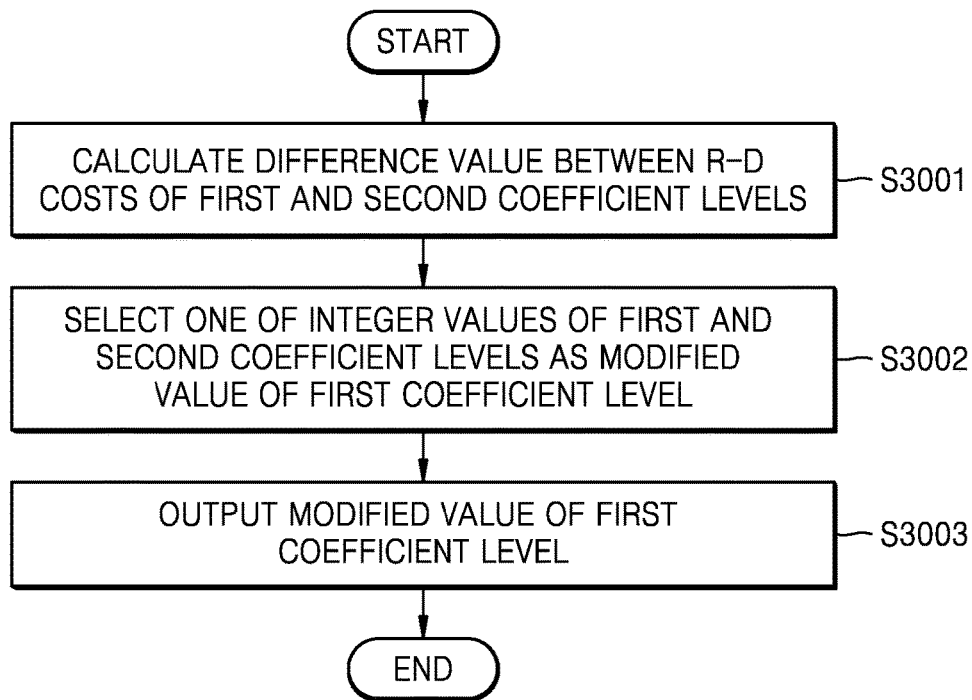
START

CALCULATE DIFFERENCE VALUE BETWEEN R-D COSTS OF FIRST AND SECOND COEFFICIENT LEVELS

S3001

SELECT ONE OF INTEGER VALUES OF FIRST AND SECOND COEFFICIENT LEVELS AS MODIFIED VALUE OF FIRST COEFFICIENT LEVEL

S3002

OUTPUT MODIFIED VALUE OF FIRST COEFFICIENT LEVEL

S3003

END